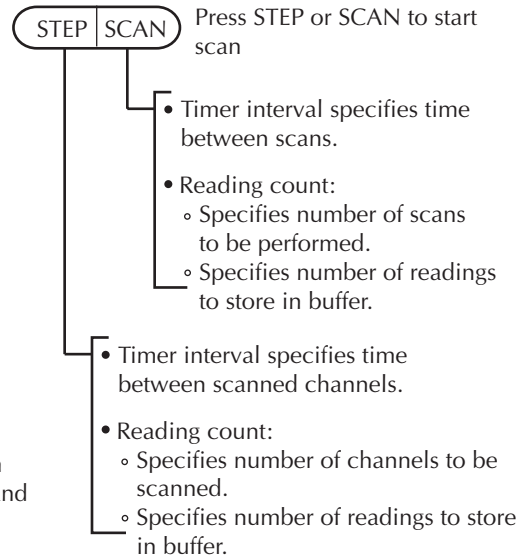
STEP | SCAN

Press STEP or SCAN to start scan

• Timer interval specifies time between scans.

• Reading count:
◦ Specifies number of scans to be performed.
◦ Specifies number of readings to store in buffer.

• Timer interval specifies time between scanned channels.

• Reading count:
◦ Specifies number of channels to be scanned.
◦ Specifies number of readings to store in buffer.

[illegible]
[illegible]nd